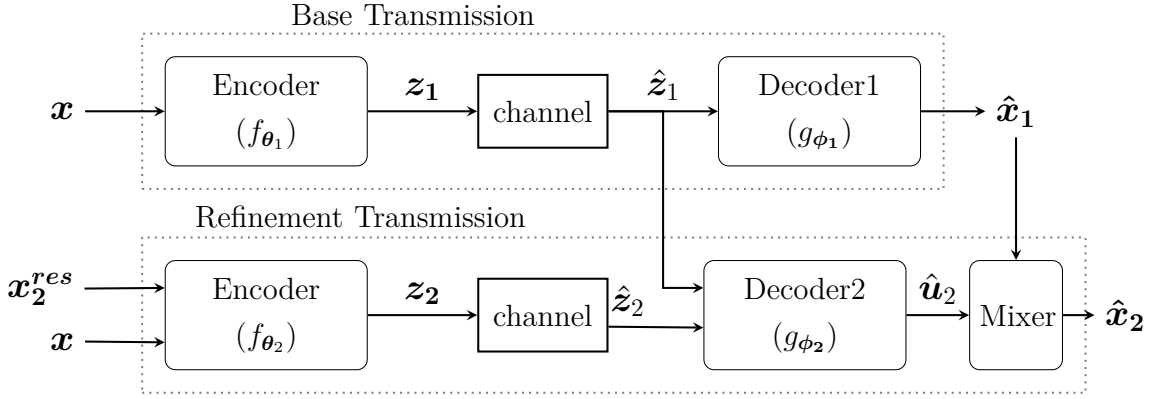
Base Transmission

$\boldsymbol{x}$

Encoder
$(f_{\boldsymbol{\theta}_1})$

$\boldsymbol{z_1}$

channel

$\hat{\boldsymbol{z}}_1$

Decoder1
$(g_{\boldsymbol{\phi_1}})$

$\hat{\boldsymbol{x}}_{\boldsymbol{1}}$

Refinement Transmission

$\boldsymbol{x_2^{res}}$

$\boldsymbol{x}$

Encoder
$(f_{\boldsymbol{\theta}_2})$

$\boldsymbol{z_2}$

channel

$\hat{\boldsymbol{z}}_2$

Decoder2
$(g_{\boldsymbol{\phi_2}})$

$\hat{\boldsymbol{u}}_2$

Mixer

$\hat{\boldsymbol{x}}_{\boldsymbol{2}}$